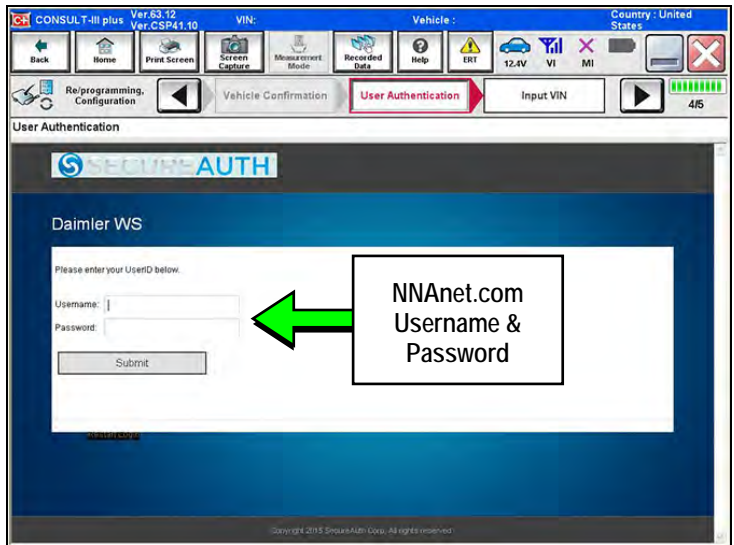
CONSULT-III plus Ver.63.12 Ver.CSP41.10 VIN: Vehicle : Country : United States

Back Home Print Screen Screen Capture Measurement Mode Recorded Data Help ERT 12.4V VI MI

Re/programming, Configuration

Vehicle Confirmation User Authentication Input VIN 4/5

User Authentication

SECUREAUTH

Daimler WS

Please enter your UserID below.

Username:

Password:

Submit

Restart Login

NNAnet.com Username & Password

Copyright 2015 SecureAuth Corp. All rights reserved.